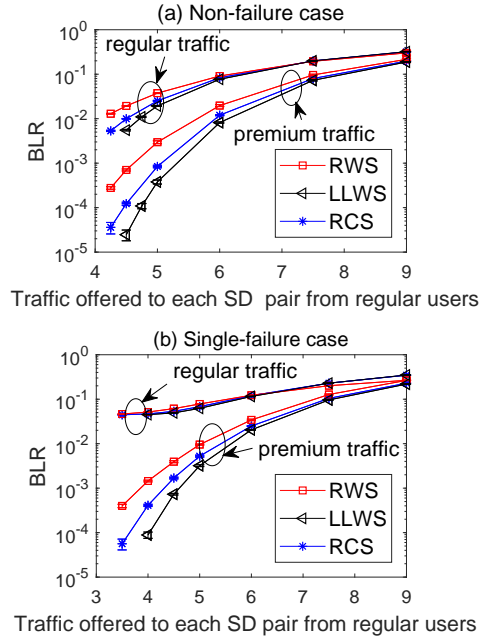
(a) Non-failure case

$10^0$
$10^{-1}$
$10^{-2}$
$10^{-3}$
$10^{-4}$
$10^{-5}$

BLR

regular traffic

premium traffic

RWS
LLWS
RCS

4 5 6 7 8 9

Traffic offered to each SD pair from regular users

(b) Single-failure case

$10^0$
$10^{-1}$
$10^{-2}$
$10^{-3}$
$10^{-4}$
$10^{-5}$

BLR

regular traffic

premium traffic

RWS
LLWS
RCS

3 4 5 6 7 8 9

Traffic offered to each SD pair from regular users